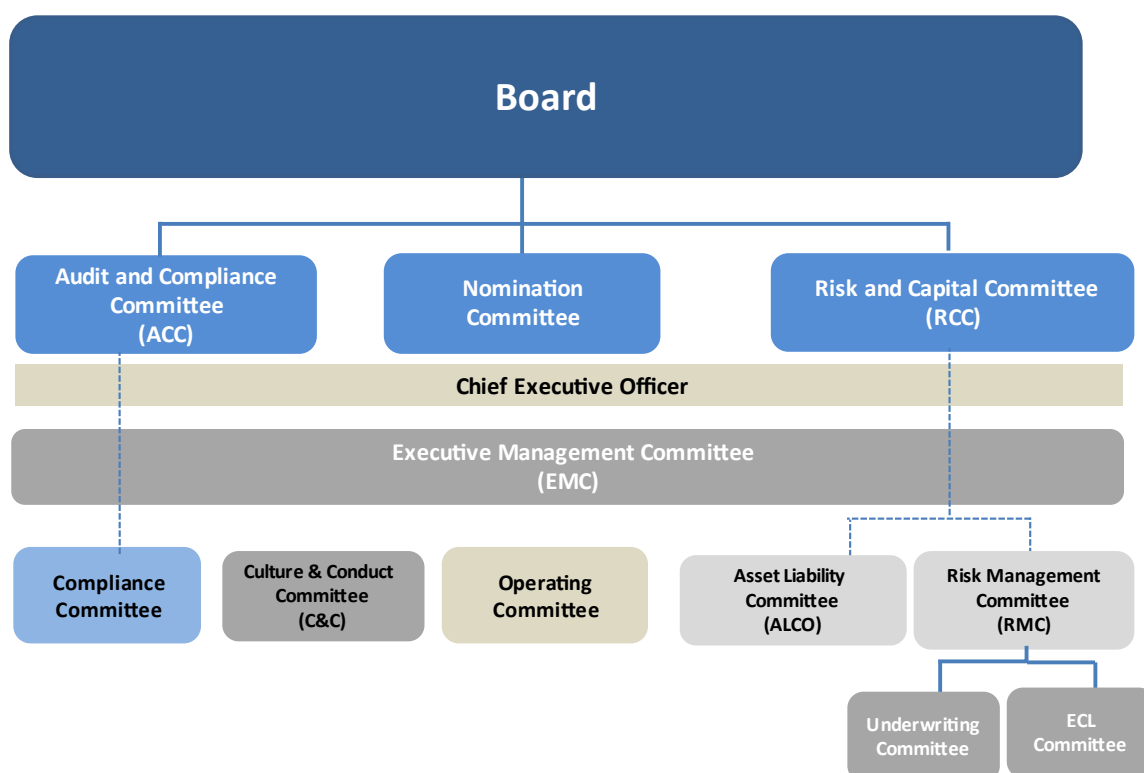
Board

Audit and Compliance Committee (ACC)

Nomination Committee

Risk and Capital Committee (RCC)

Chief Executive Officer

Executive Management Committee (EMC)

Compliance Committee

Culture & Conduct Committee (C&C)

Operating Committee

Asset Liability Committee (ALCO)

Risk Management Committee (RMC)

Underwriting Committee

ECL Committee